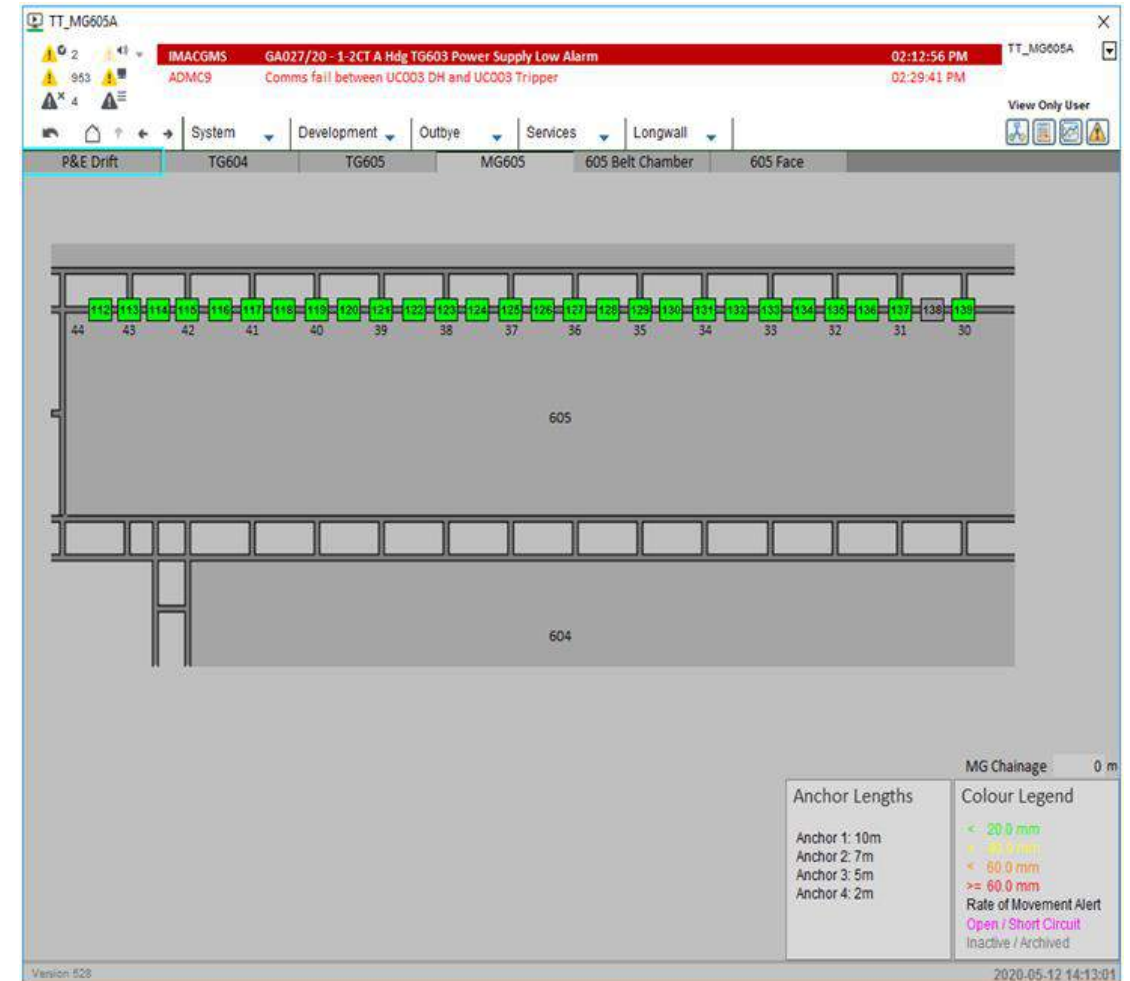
TT_MG605A

2
953
4

IMACGMS GA027/20 - 1-2CT A Hdg TG603 Power Supply Low Alarm 02:12:56 PM
ADMC9 Comms fail between UC003 DH and UC003 Tripper 02:29:41 PM

TT_MG605A
View Only User

System | Development | Outbye | Services | Longwall

P&E Drift | TG604 | TG605 | MG605 | 605 Belt Chamber | 605 Face

112 113 114 115 116 117 118 119 120 121 122 123 124 125 126 127 128 129 130 131 132 133 134 135 136 137 138 139

44 43 42 41 40 39 38 37 36 35 34 33 32 31 30

605

604

MG Chainage 0 m

Anchor Lengths

Anchor 1: 10m
Anchor 2: 7m
Anchor 3: 5m
Anchor 4: 2m

Colour Legend

< 20.0 mm
< 40.0 mm
< 60.0 mm
>= 60.0 mm
Rate of Movement Alert
Open / Short Circuit
Inactive / Archived

Version 528

2020-05-12 14:13:01